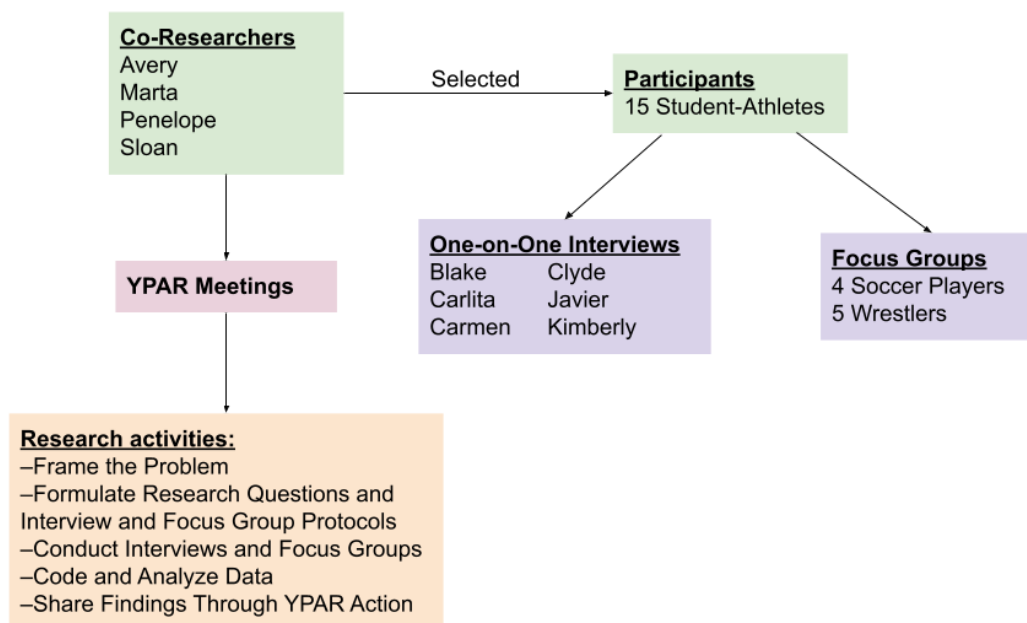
Co-Researchers
Avery
Marta
Penelope
Sloan

Selected

Participants
15 Student-Athletes

YPAR Meetings

One-on-One Interviews

| Blake | Clyde |
|---|---|
| Carlita | Javier |
| Carmen | Kimberly |

Focus Groups
4 Soccer Players
5 Wrestlers

Research activities:
–Frame the Problem
–Formulate Research Questions and Interview and Focus Group Protocols
–Conduct Interviews and Focus Groups
–Code and Analyze Data
–Share Findings Through YPAR Action